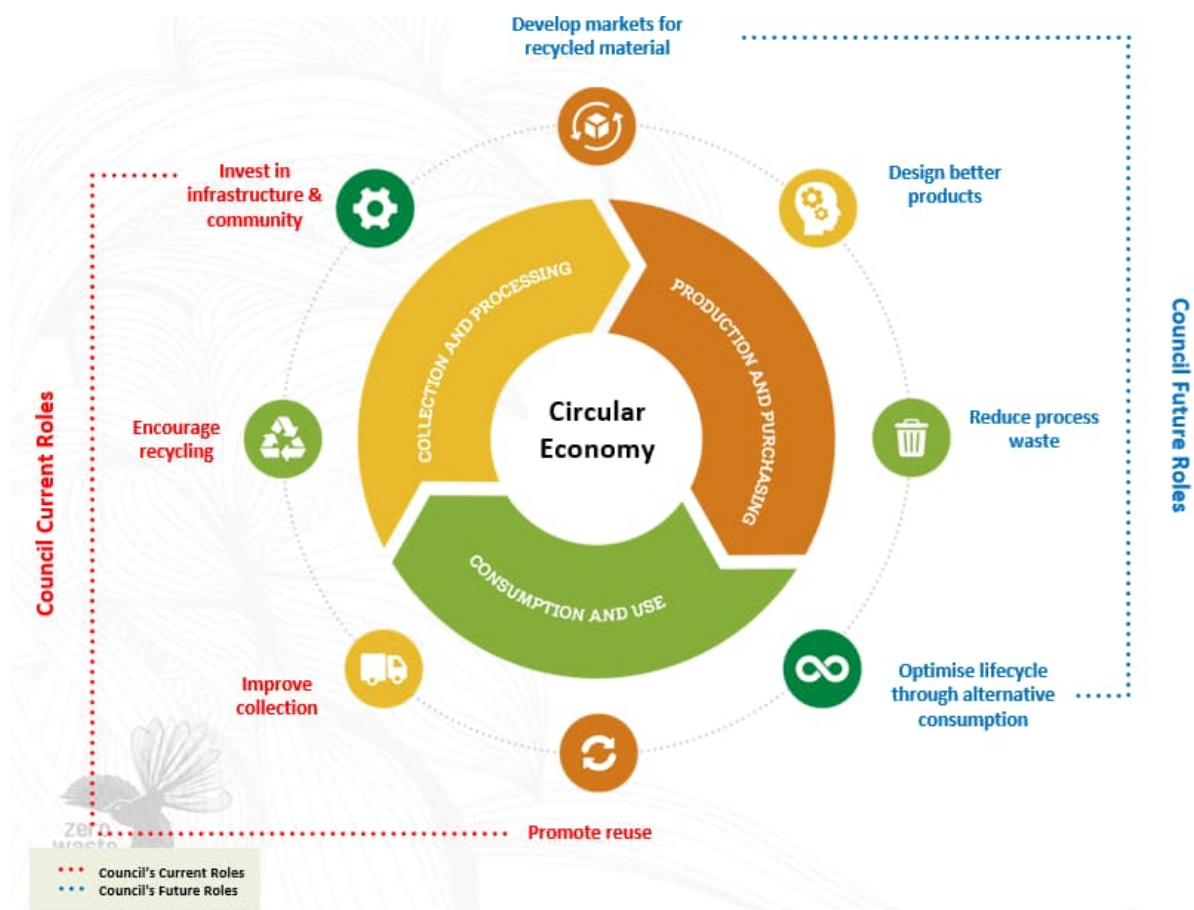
Develop markets for recycled material

Invest in infrastructure & community

Design better products

Council Current Roles

Council Future Roles

COLLECTION AND PROCESSING

PRODUCTION AND PURCHASING

Circular Economy

Encourage recycling

Reduce process waste

CONSUMPTION AND USE

Optimise lifecycle through alternative consumption

Improve collection

Promote reuse

zero waste

Council's Current Roles
Council's Future Roles